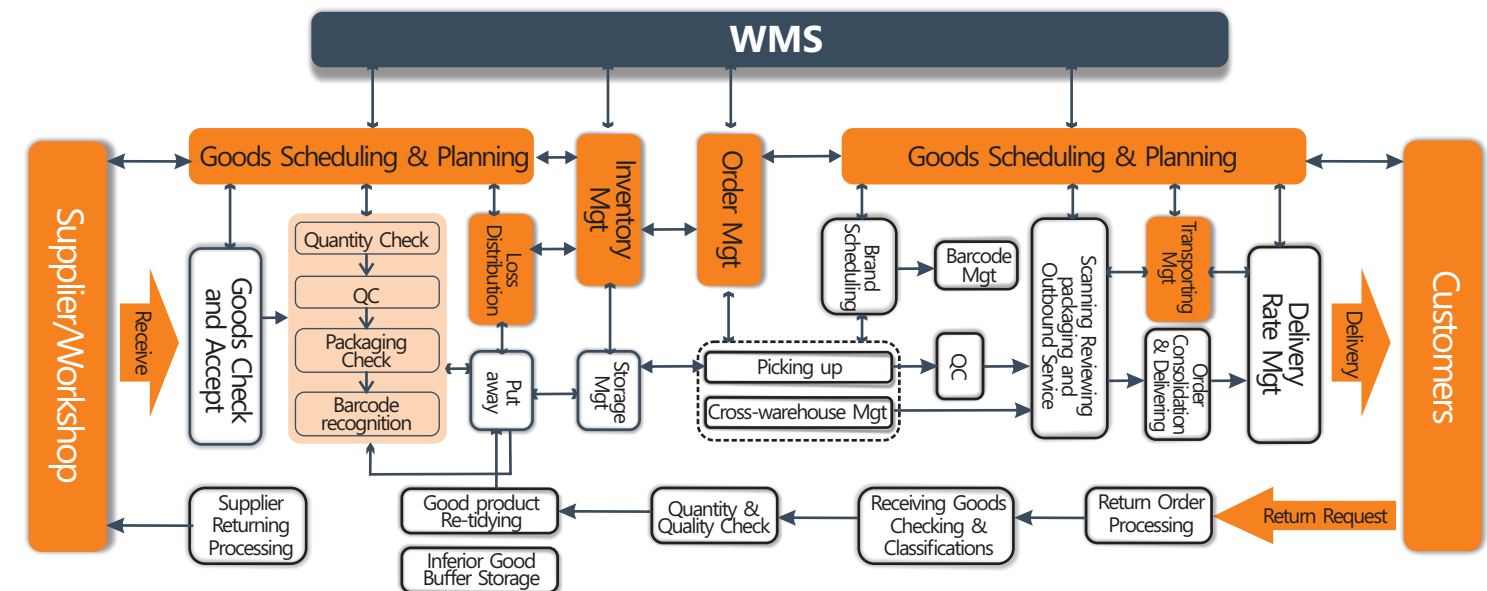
WMS

Goods Scheduling & Planning

Inventory Mgt

Order Mgt

Goods Scheduling & Planning

Supplier/Workshop

Receive

Goods Check and Accept

Quantity Check

QC

Packaging Check

Barcode recognition

Loss Distribution

Put away

Storage Mgt

Picking up

Cross-warehouse Mgt

Brand Scheduling

Barcode Mgt

QC

Scanning Reviewing packaging and Outbound Service

Transporting Mgt

Order Consolidation & Delivering

Delivery Rate Mgt

Delivery

Customers

Supplier Returning Processing

Good product Re-tidying

Inferior Good Buffer Storage

Quantity & Quality Check

Receiving Goods Checking & Classifications

Return Order Processing

Return Request